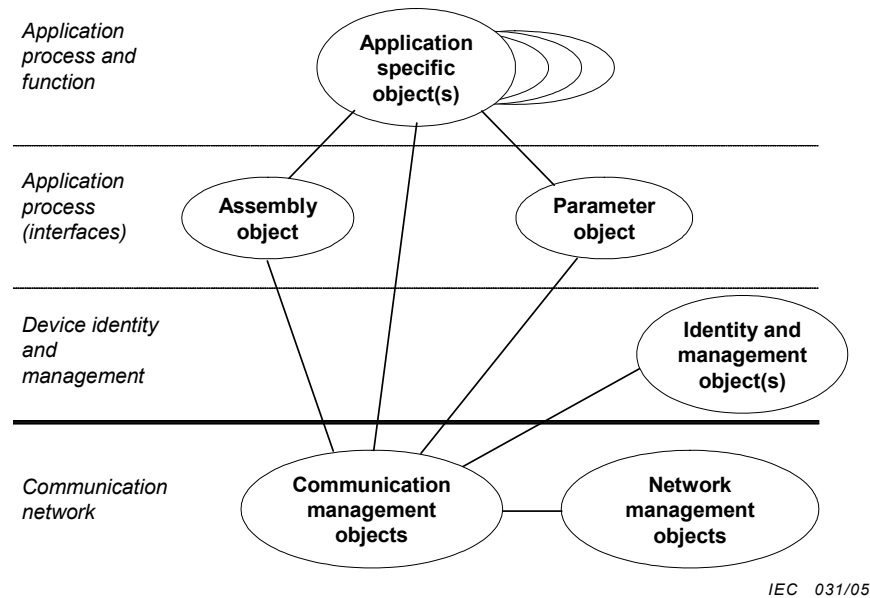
Application process and function

Application specific object(s)

Application process (interfaces)

Assembly object

Parameter object

Device identity and management

Identity and management object(s)

Communication network

Communication management objects

Network management objects

IEC 031/05